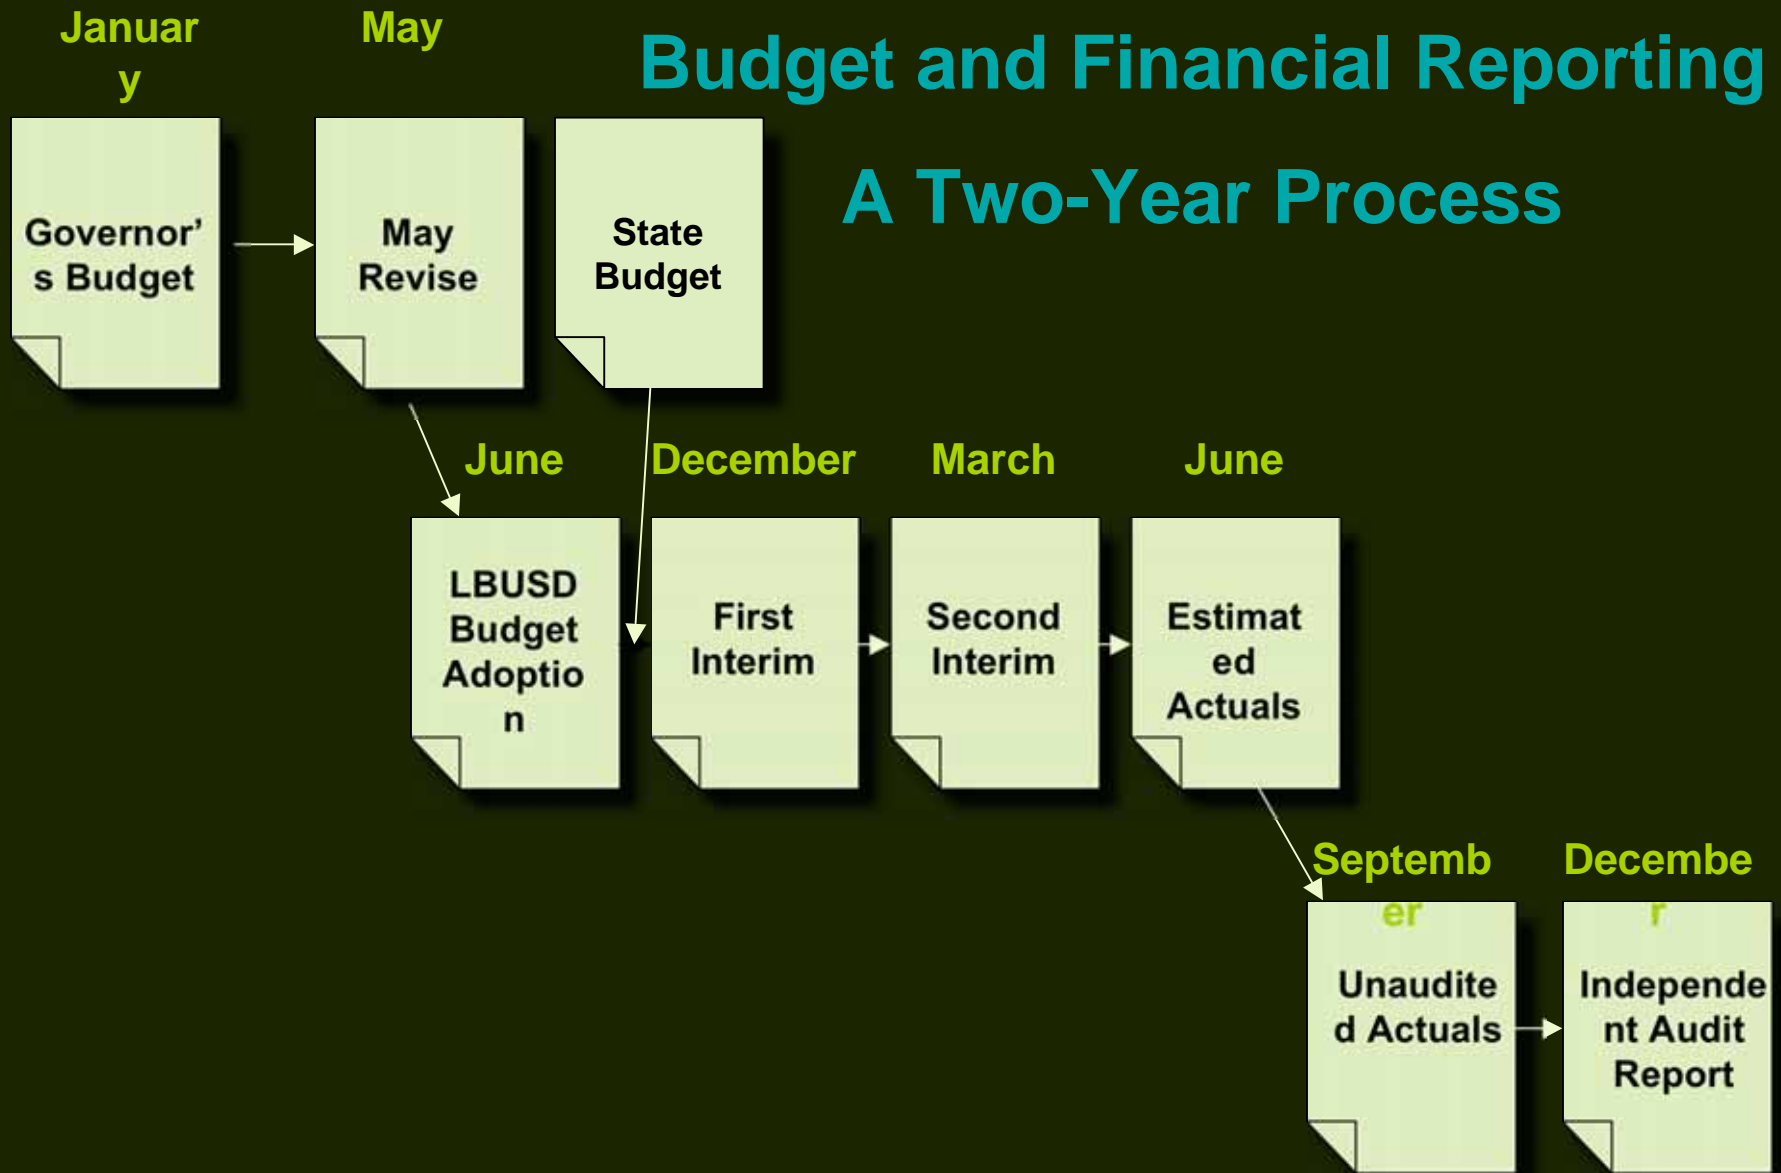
Budget and Financial Reporting

A Two-Year Process

January

Governor's Budget

May

May Revise

State Budget

June

LBUSD Budget Adoption

December

First Interim

March

Second Interim

June

Estimated Actuals

September

Unaudited Actuals

December

Independent Audit Report